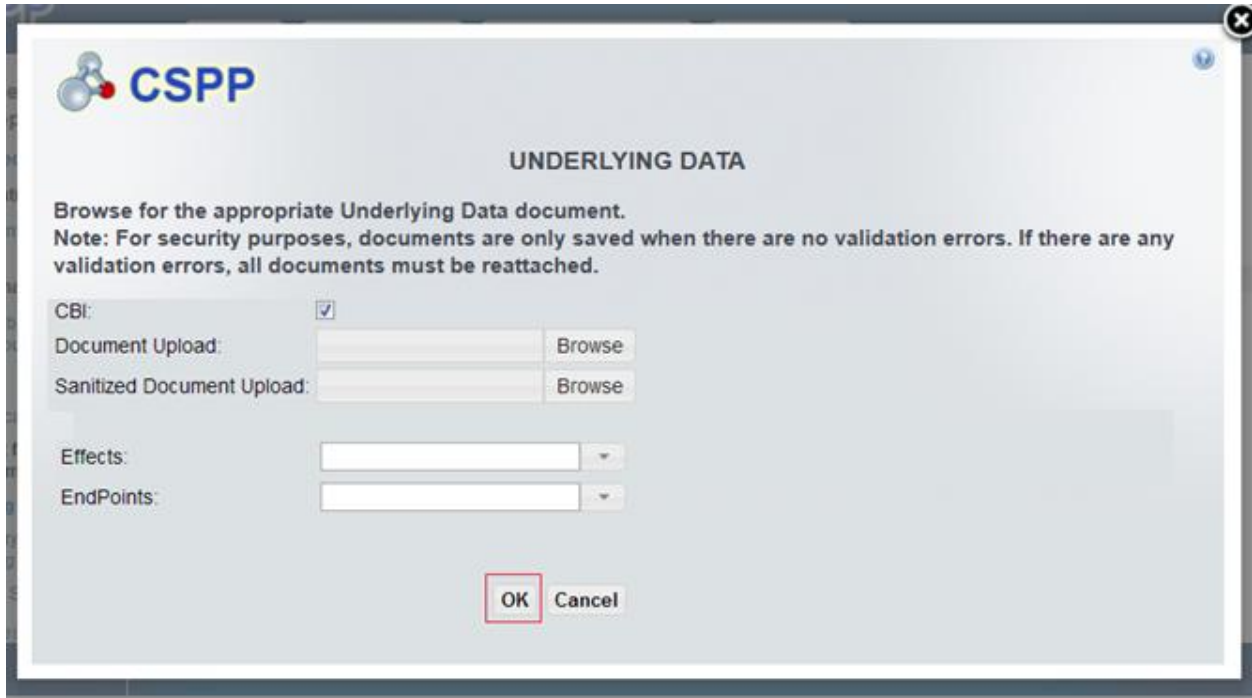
CSPP

UNDERLYING DATA

Browse for the appropriate Underlying Data document.
Note: For security purposes, documents are only saved when there are no validation errors. If there are any validation errors, all documents must be reattached.

CBI:
Document Upload: Browse
Sanitized Document Upload: Browse

Effects:
EndPoints:

OK Cancel